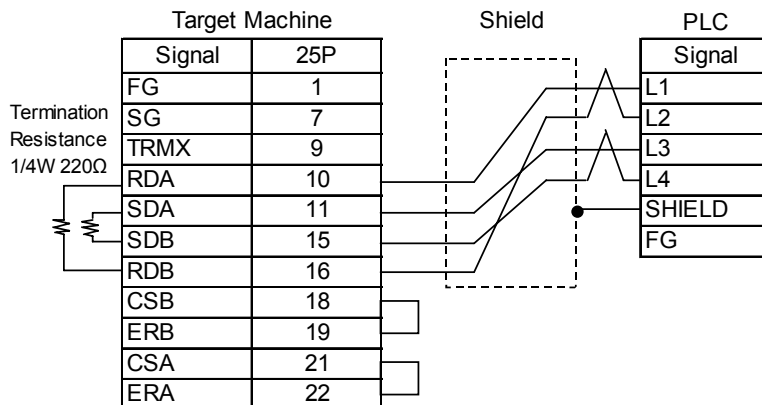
Target Machine

| Signal | 25P |
|---|---|
| FG | 1 |
| SG | 7 |
| TRMX | 9 |
| RDA | 10 |
| SDA | 11 |
| SDB | 15 |
| RDB | 16 |
| CSB | 18 |
| ERB | 19 |
| CSA | 21 |
| ERA | 22 |

Termination Resistance 1/4W 220Ω

Shield

PLC

| Signal |
|---|
| L1 |
| L2 |
| L3 |
| L4 |
| SHIELD |
| FG |